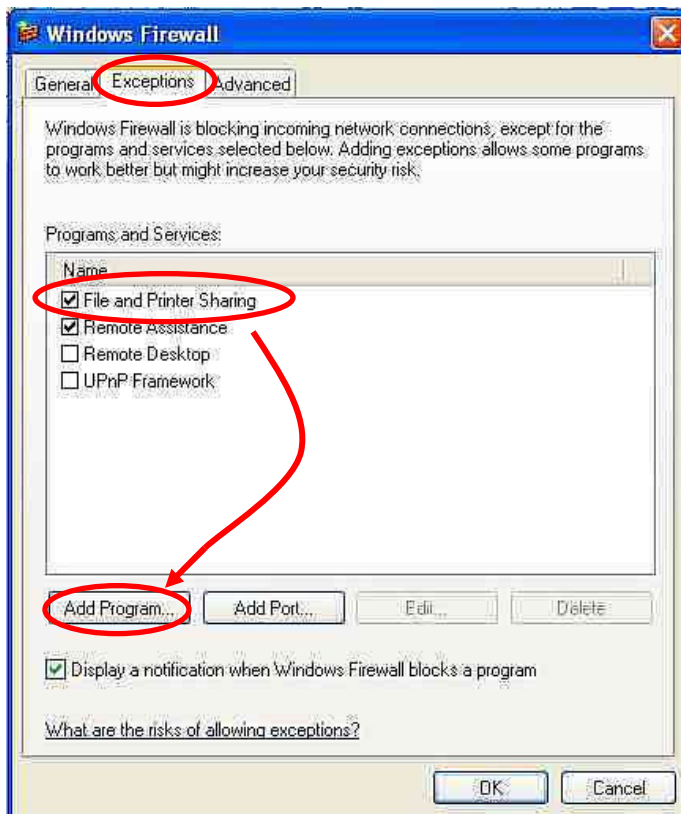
Windows Firewall

General Exceptions Advanced

Windows Firewall is blocking incoming network connections, except for the programs and services selected below. Adding exceptions allows some programs to work better but might increase your security risk.

Programs and Services:

Name

☑ File and Printer Sharing
☑ Remote Assistance
☐ Remote Desktop
☐ UPnP Framework

Add Program... Add Port... Edit... Delete

☑ Display a notification when Windows Firewall blocks a program

What are the risks of allowing exceptions?

OK Cancel